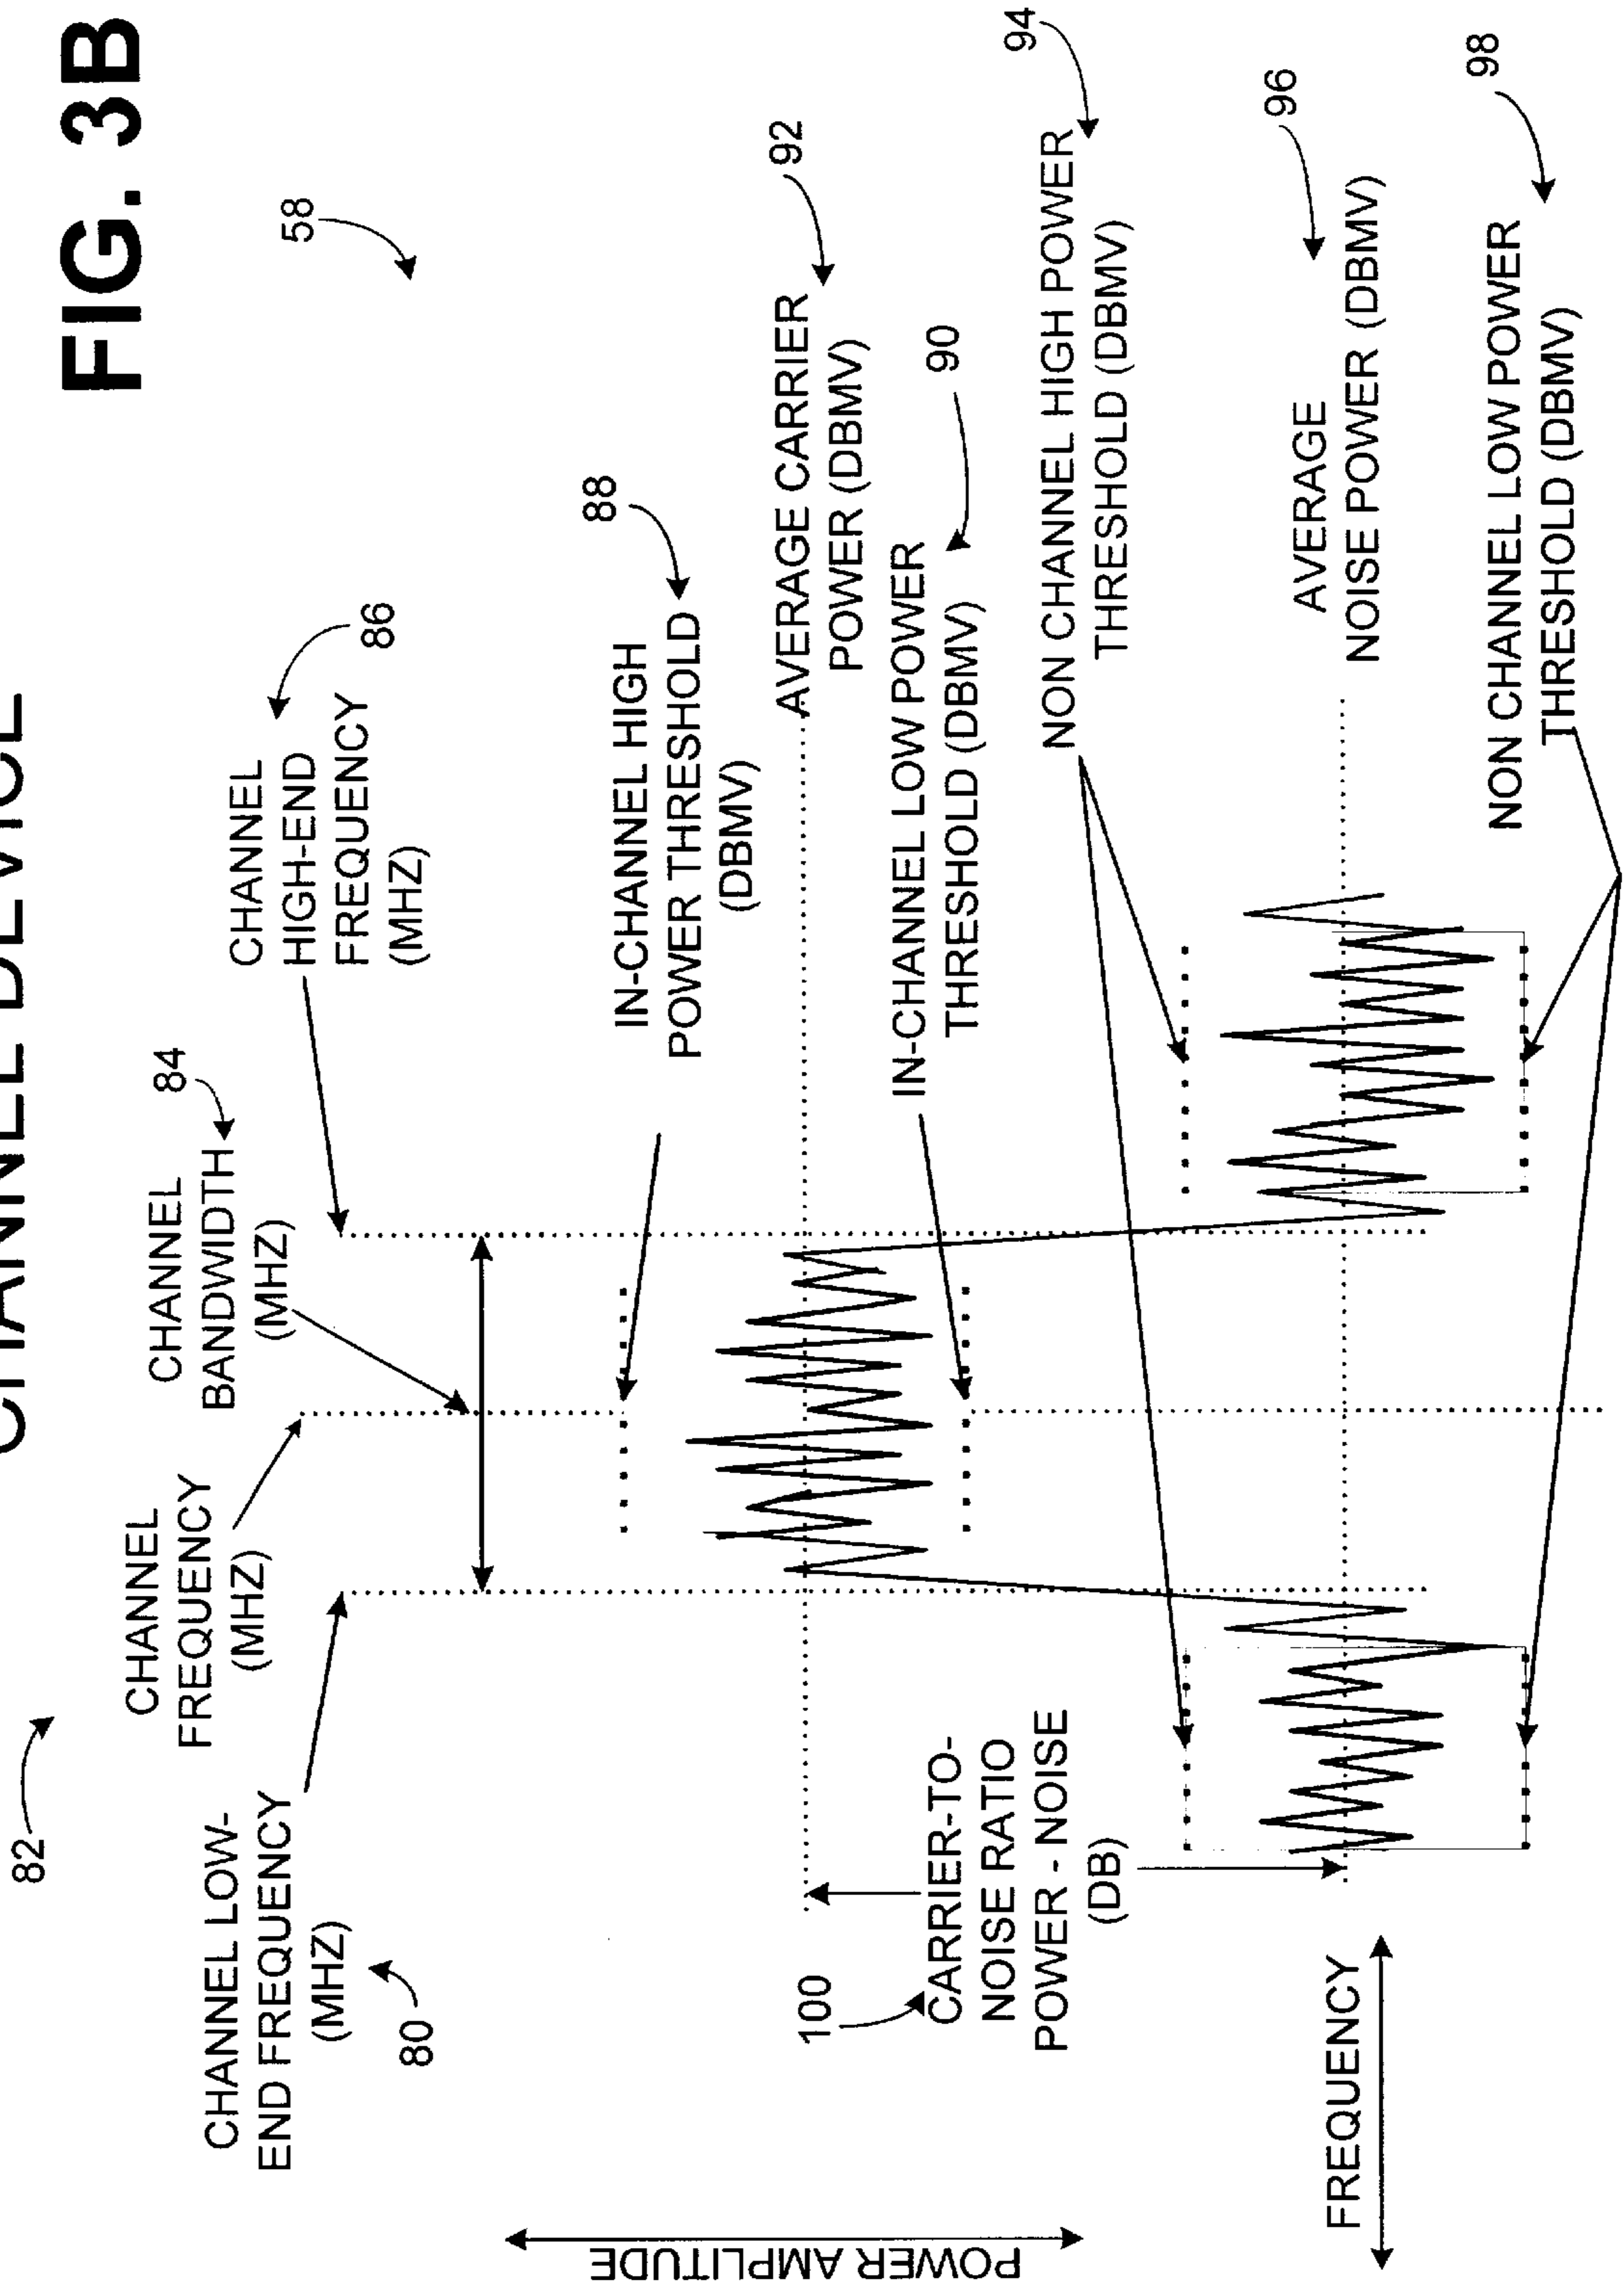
FIG. 3B

CHANNEL DEVICE

58

82

CHANNEL LOW-END FREQUENCY (MHZ)

80

CHANNEL FREQUENCY (MHZ)

CHANNEL BANDWIDTH (MHZ)

84

CHANNEL HIGH-END FREQUENCY (MHZ)

86

IN-CHANNEL HIGH POWER THRESHOLD (DBMV)

88

AVERAGE CARRIER POWER (DBMV)

92

IN-CHANNEL LOW POWER THRESHOLD (DBMV)

90

NON CHANNEL HIGH POWER THRESHOLD (DBMV)

94

AVERAGE NOISE POWER (DBMV)

96

NON CHANNEL LOW POWER THRESHOLD (DBMV)

98

CARRIER-TO-NOISE RATIO POWER - NOISE (DB)

100

POWER AMPLITUDE

FREQUENCY